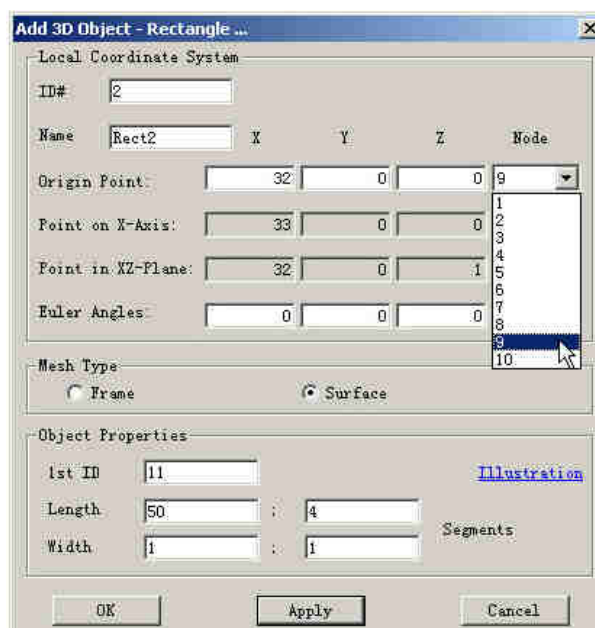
Add 3D Object - Rectangle ...

Local Coordinate System

ID# 2

Name Rect2

| | X | Y | Z | Node |
|---|---|---|---|---|
| Origin Point: | 32 | 0 | 0 | 9 |
| Point on X-Axis: | 33 | 0 | 0 | |
| Point in XZ-Plane: | 32 | 0 | 1 | |
| Euler Angles: | 0 | 0 | 0 | |

1
2
3
4
5
6
7
8
9
10

Mesh Type

Frame

Surface

Object Properties

1st ID 11

Illustration

Length 50 ; 4

Width 1 ; 1

Segments

OK

Apply

Cancel